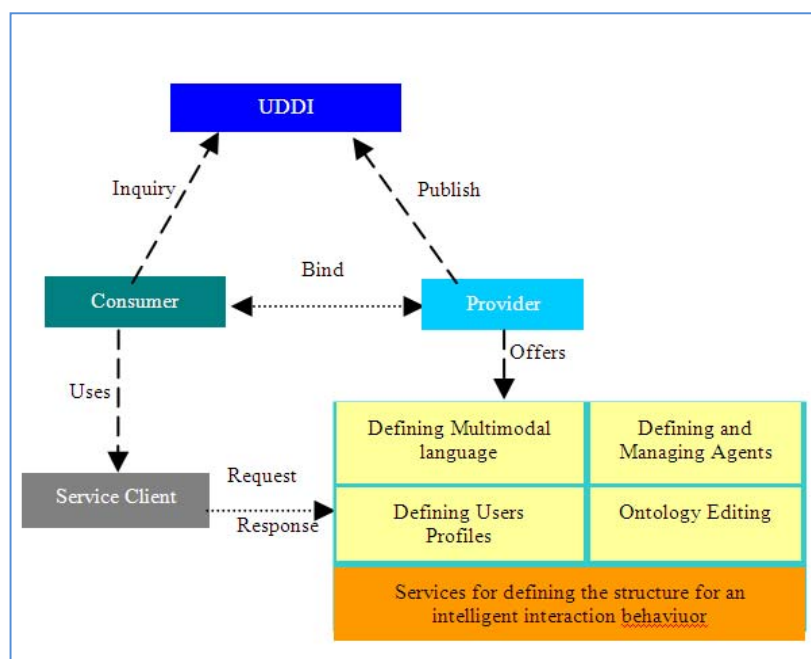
UDDI

Inquiry

Publish

Bind

Consumer

Provider

Offers

Uses

Defining Multimodal language

Defining and Managing Agents

Service Client

Request

Response

Defining Users Profiles

Ontology Editing

Services for defining the structure for an intelligent interaction behaviuor